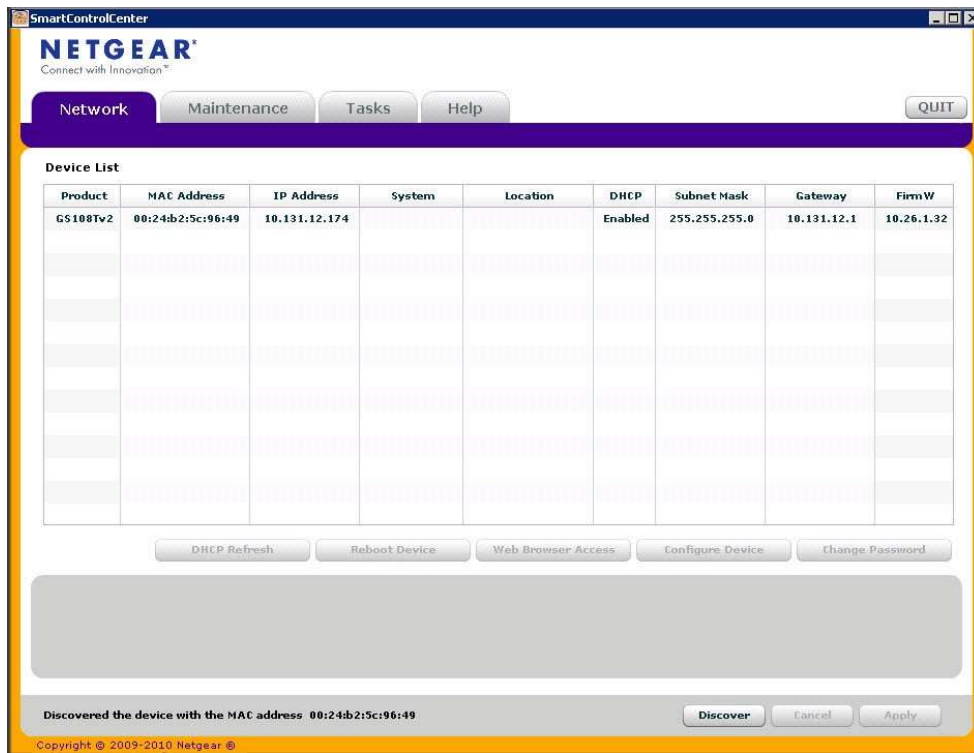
SmartControlCenter

NETGEAR®
Connect with Innovation™

Network Maintenance Tasks Help QUIT

Device List

| Product | MAC Address | IP Address | System | Location | DHCP | Subnet Mask | Gateway | FirmW |
|---|---|---|---|---|---|---|---|---|
| GS108Tv2 | 00:24:b2:5c:96:49 | 10.131.12.174 | | | Enabled | 255.255.255.0 | 10.131.12.1 | 10.26.1.32 |

DHCP Refresh Reboot Device Web Browser Access Configure Device Change Password

Discovered the device with the MAC address 00:24:b2:5c:96:49

Discover Cancel Apply

Copyright © 2009-2010 Netgear ®